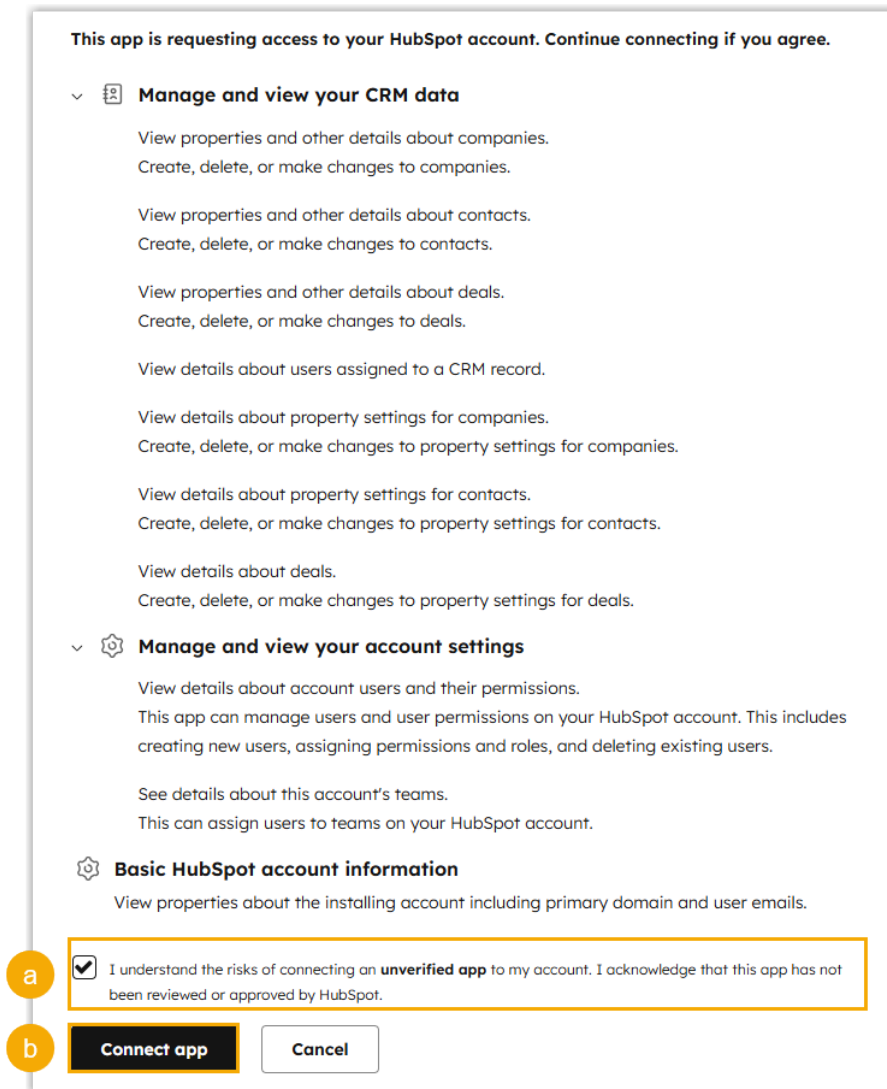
This app is requesting access to your HubSpot account. Continue connecting if you agree.

Manage and view your CRM data

View properties and other details about companies.
Create, delete, or make changes to companies.

View properties and other details about contacts.
Create, delete, or make changes to contacts.

View properties and other details about deals.
Create, delete, or make changes to deals.

View details about users assigned to a CRM record.

View details about property settings for companies.
Create, delete, or make changes to property settings for companies.

View details about property settings for contacts.
Create, delete, or make changes to property settings for contacts.

View details about deals.
Create, delete, or make changes to property settings for deals.

Manage and view your account settings

View details about account users and their permissions.
This app can manage users and user permissions on your HubSpot account. This includes creating new users, assigning permissions and roles, and deleting existing users.

See details about this account's teams.
This can assign users to teams on your HubSpot account.

Basic HubSpot account information

View properties about the installing account including primary domain and user emails.

a

I understand the risks of connecting an **unverified app** to my account. I acknowledge that this app has not been reviewed or approved by HubSpot.

b

Connect app

Cancel